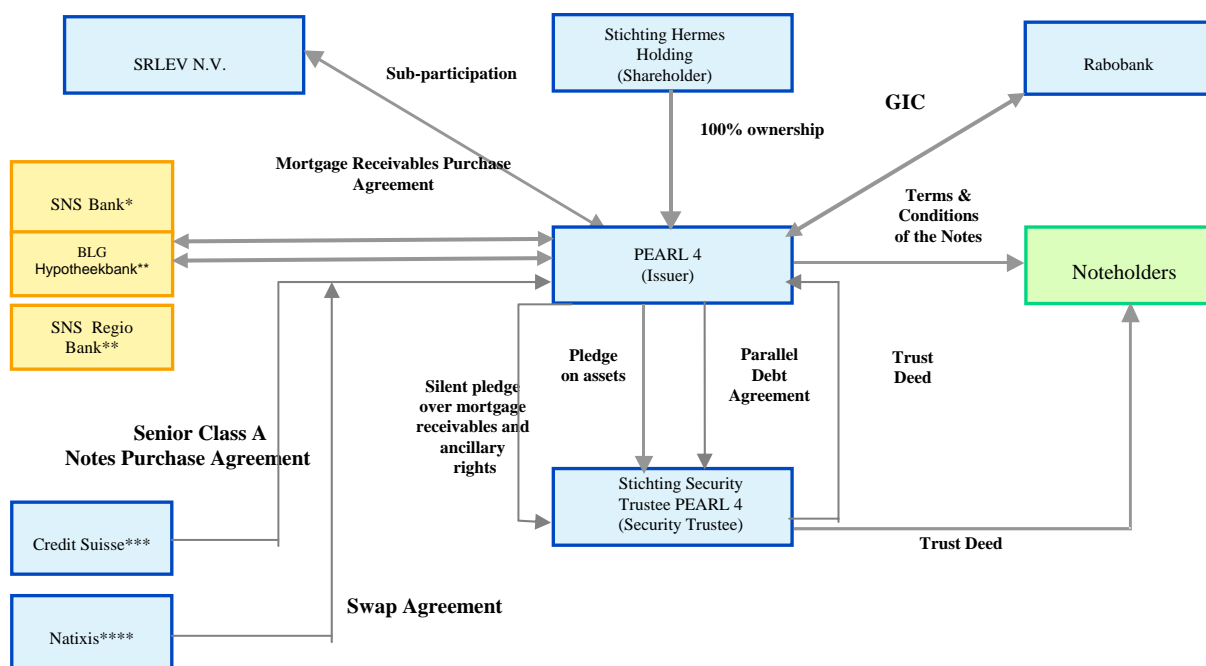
SRLEV N.V.

Sub-participation

Stichting Hermes Holding (Shareholder)

100% ownership

Rabobank

GIC

Mortgage Receivables Purchase Agreement

SNS Bank*

BLG Hypotheekbank**

SNS Regio Bank**

PEARL 4 (Issuer)

Terms & Conditions of the Notes

Noteholders

Pledge on assets

Parallel Debt Agreement

Trust Deed

Silent pledge over mortgage receivables and ancillary rights

Senior Class A Notes Purchase Agreement

Stichting Security Trustee PEARL 4 (Security Trustee)

Credit Suisse***

Trust Deed

Swap Agreement

Natixis****